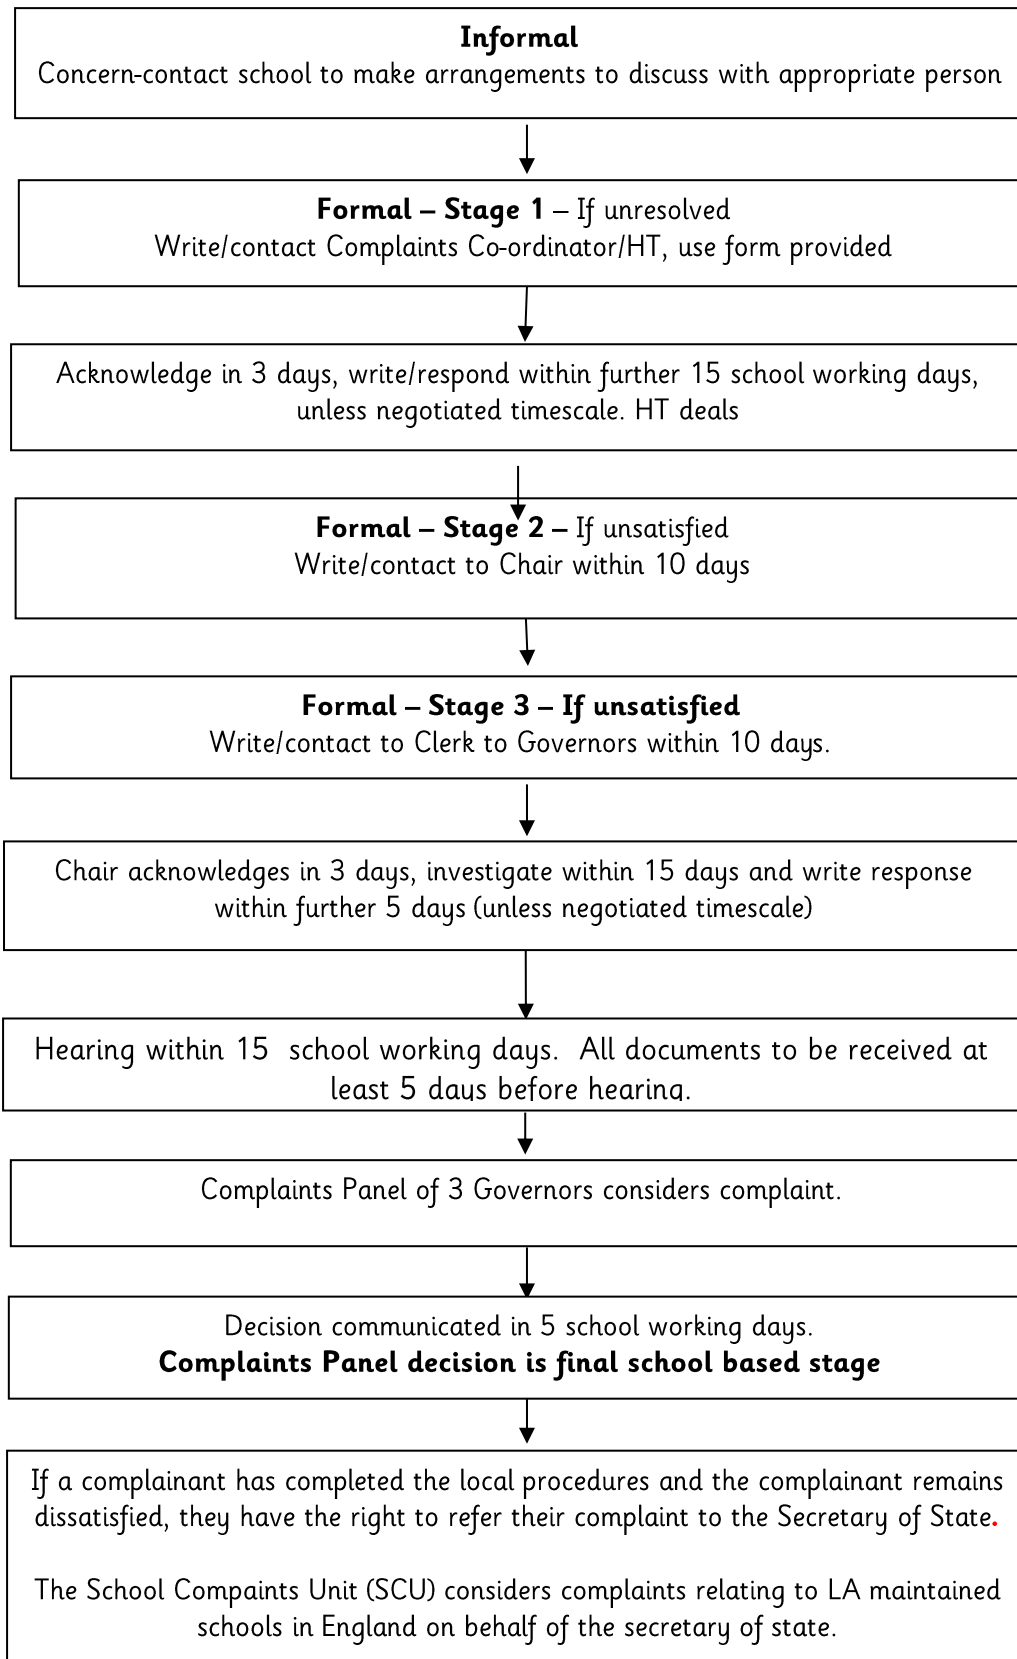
**Informal**
Concern-contact school to make arrangements to discuss with appropriate person

**Formal – Stage 1** – If unresolved
Write/contact Complaints Co-ordinator/HT, use form provided

Acknowledge in 3 days, write/respond within further 15 school working days, unless negotiated timescale. HT deals

**Formal – Stage 2 –** If unsatisfied
Write/contact to Chair within 10 days

**Formal – Stage 3 – If unsatisfied**
Write/contact to Clerk to Governors within 10 days.

Chair acknowledges in 3 days, investigate within 15 days and write response within further 5 days (unless negotiated timescale)

Hearing within 15 school working days. All documents to be received at least 5 days before hearing.

Complaints Panel of 3 Governors considers complaint.

Decision communicated in 5 school working days.
**Complaints Panel decision is final school based stage**

If a complainant has completed the local procedures and the complainant remains dissatisfied, they have the right to refer their complaint to the Secretary of State.

The School Compaints Unit (SCU) considers complaints relating to LA maintained schools in England on behalf of the secretary of state.